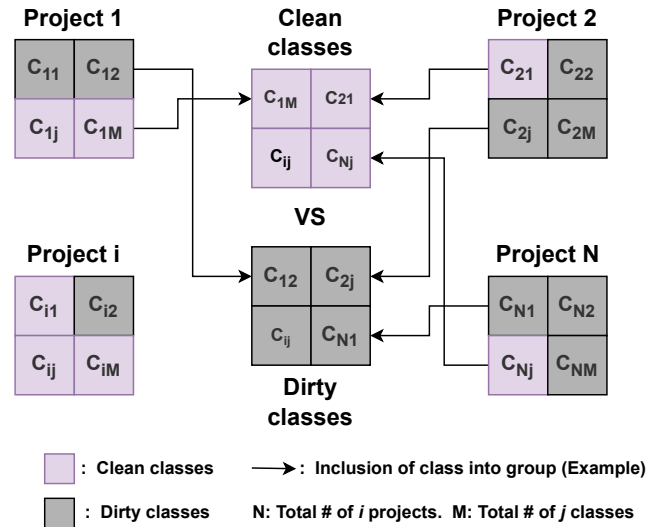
Project 1

$C_{11}$ $C_{12}$
$C_{1j}$ $C_{1M}$

Clean classes

$C_{1M}$ $C_{21}$
$C_{ij}$ $C_{Nj}$

Project 2

$C_{21}$ $C_{22}$
$C_{2j}$ $C_{2M}$

VS

Project i

$C_{i1}$ $C_{i2}$
$C_{ij}$ $C_{iM}$

$C_{12}$ $C_{2j}$
$C_{ij}$ $C_{N1}$

Dirty classes

Project N

$C_{N1}$ $C_{N2}$
$C_{Nj}$ $C_{NM}$

: Clean classes → : Inclusion of class into group (Example)

: Dirty classes N: Total # of *i* projects. M: Total # of *j* classes